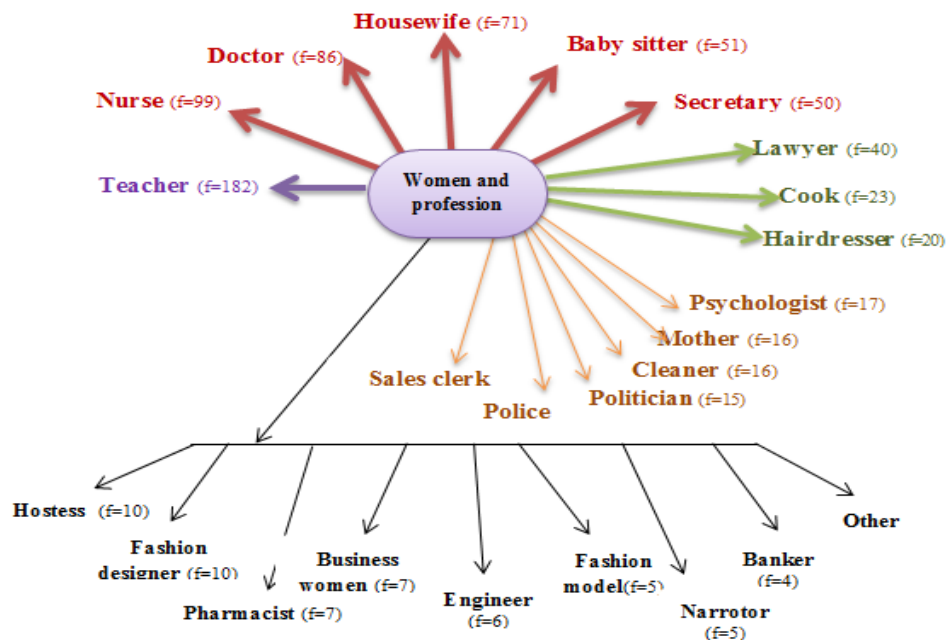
Housewife (f=71)

Doctor (f=86)

Baby sitter (f=51)

Nurse (f=99)

Secretary (f=50)

Lawyer (f=40)

Teacher (f=182)

Women and profession

Cook (f=23)

Hairdresser (f=20)

Psychologist (f=17)

Mother (f=16)

Cleaner (f=16)

Sales clerk

Politician (f=15)

Police

Hostess (f=10)

Fashion designer (f=10)

Business women (f=7)

Pharmacist (f=7)

Engineer (f=6)

Fashion model(f=5)

Narrotor (f=5)

Banker (f=4)

Other